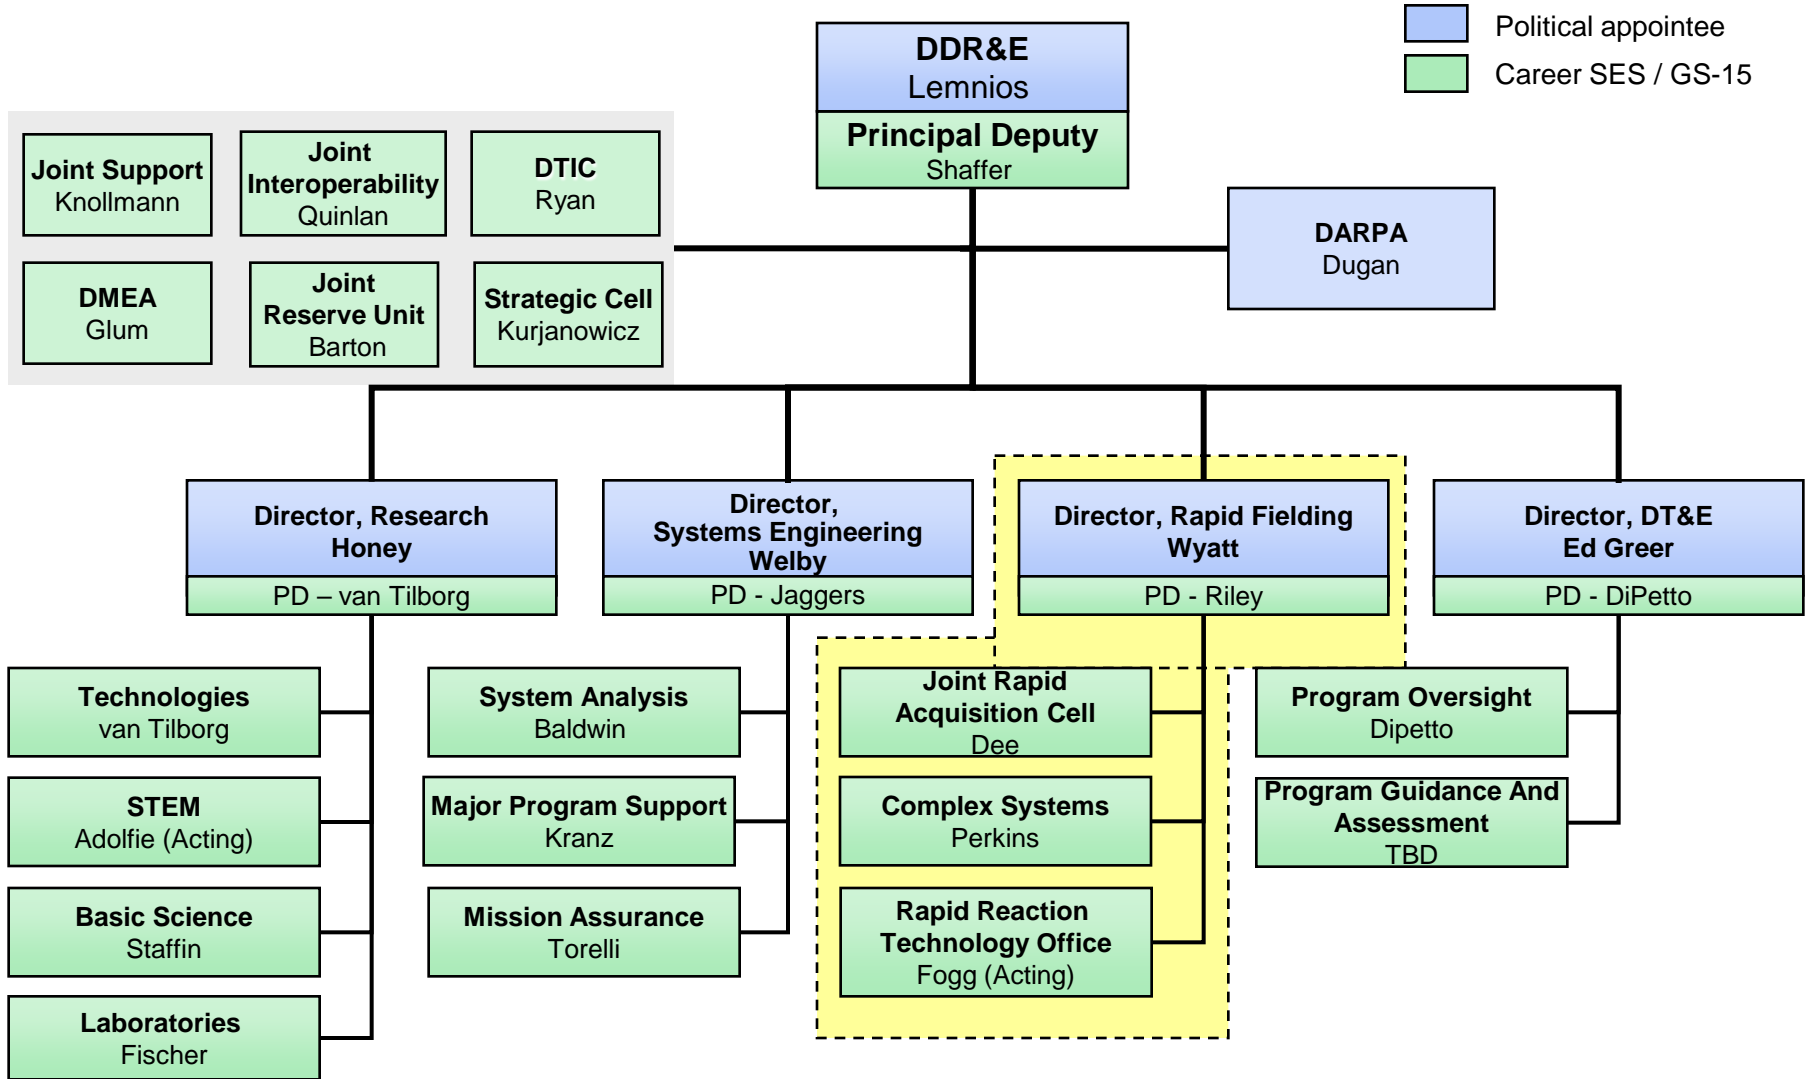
Political appointee
Career SES / GS-15

DDR&E
Lemnios
Principal Deputy
Shaffer

Joint Support
Knollmann

Joint Interoperability
Quinlan

DTIC
Ryan

DMEA
Glum

Joint Reserve Unit
Barton

Strategic Cell
Kurjanowicz

DARPA
Dugan

Director, Research
Honey
PD – van Tilborg

Director, Systems Engineering
Welby
PD - Jaggers

Director, Rapid Fielding
Wyatt
PD - Riley

Director, DT&E
Ed Greer
PD - DiPetto

Technologies
van Tilborg

STEM
Adolfie (Acting)

Basic Science
Staffin

Laboratories
Fischer

System Analysis
Baldwin

Major Program Support
Kranz

Mission Assurance
Torelli

Joint Rapid Acquisition Cell
Dee

Complex Systems
Perkins

Rapid Reaction Technology Office
Fogg (Acting)

Program Oversight
Dipetto

Program Guidance And Assessment
TBD